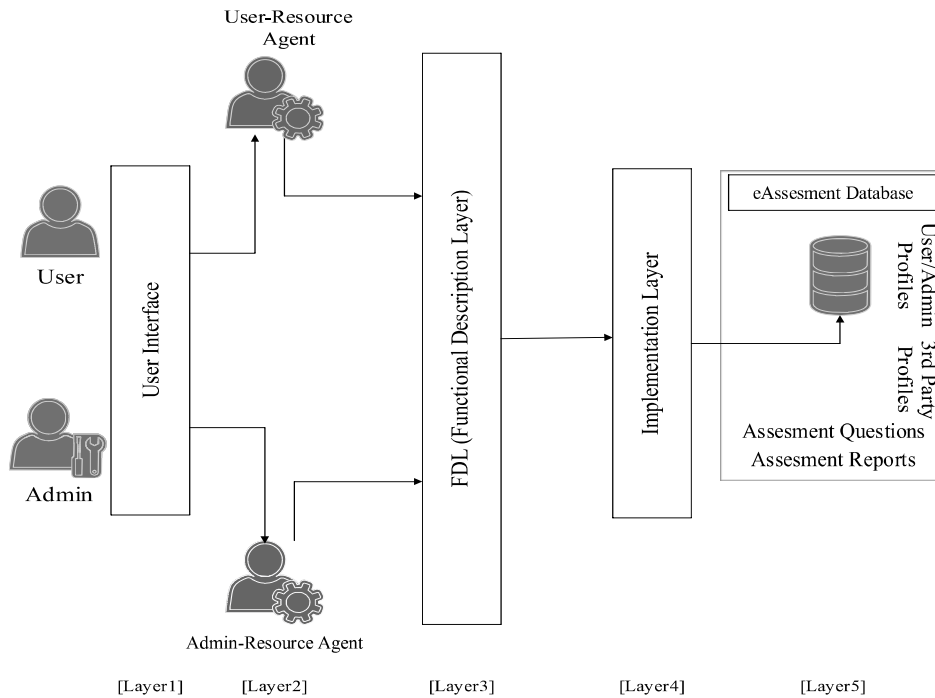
User-Resource Agent

User

Admin

User Interface

Admin-Resource Agent

FDL (Functional Description Layer)

Implementation Layer

eAssesment Database

User/Admin Profiles

3rd Party Profiles

Assesment Questions

Assesment Reports

[Layer1]

[Layer2]

[Layer3]

[Layer4]

[Layer5]